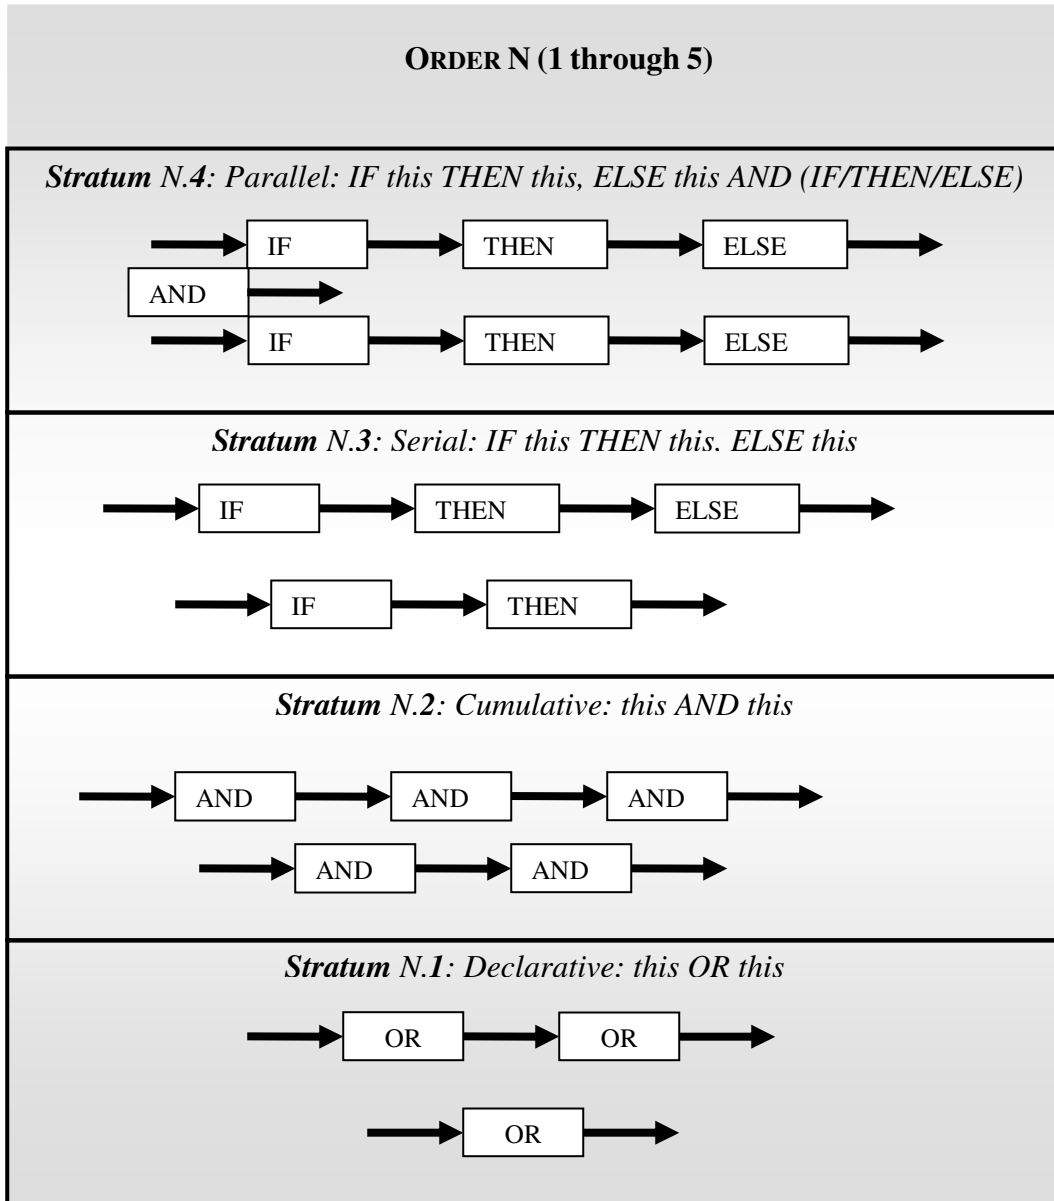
ORDER N (1 through 5)

*Stratum N.4*: Parallel: IF this THEN this, ELSE this AND (IF/THEN/ELSE)

IF THEN ELSE

AND

IF THEN ELSE

*Stratum N.3*: Serial: IF this THEN this. ELSE this

IF THEN ELSE

IF THEN

*Stratum N.2*: Cumulative: this AND this

AND AND AND

AND AND

*Stratum N.1*: Declarative: this OR this

OR OR

OR